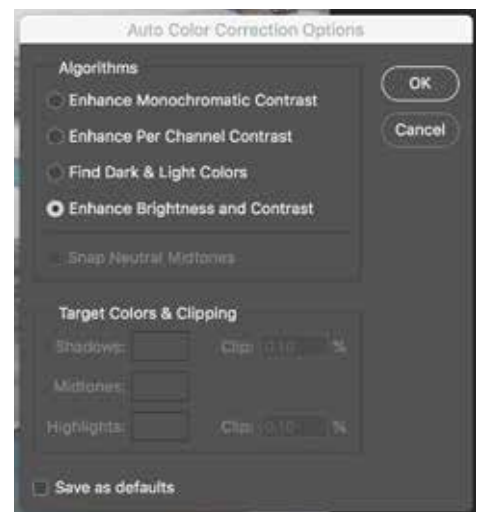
Auto Color Correction Options

Algorithms

Enhance Monochromatic Contrast

Enhance Per Channel Contrast

Find Dark & Light Colors

Enhance Brightness and Contrast

Snap Neutral Midtones

OK

Cancel

Target Colors & Clipping

Shadows: Clip: 0.10 %

Midtones:

Highlights: Clip: 0.10 %

Save as defaults